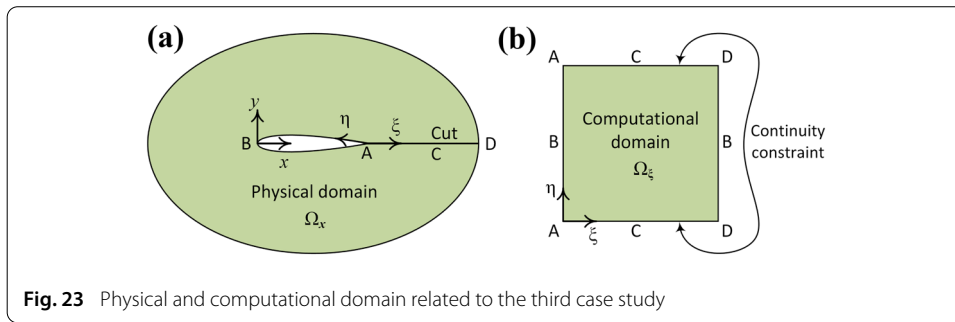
(a)

$y$

$\eta$

$\xi$

Cut

B

$x$

A

C

D

Physical domain

$\Omega_x$

(b)

A C D

Computational domain

$\Omega_\xi$

B B

Continuity constraint

$\eta$

A C D

$\xi$

**Fig. 23** Physical and computational domain related to the third case study